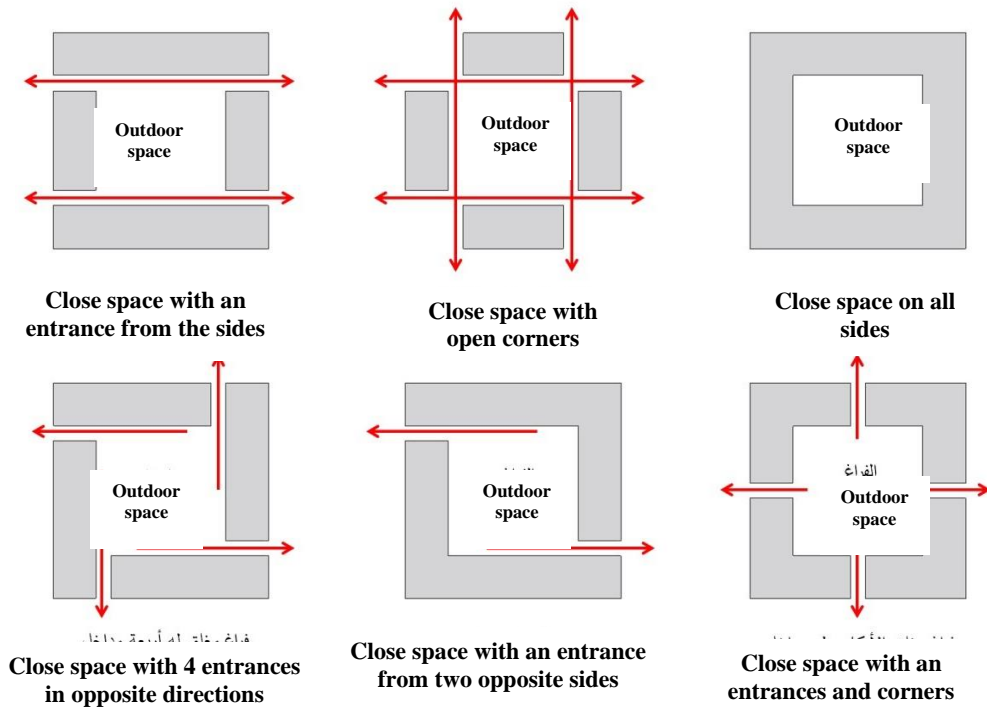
Outdoor space

Outdoor space

Outdoor space

Close space with an entrance from the sides

Close space with open corners

Close space on all sides

Outdoor space

Outdoor space

الفراغ
Outdoor space

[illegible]

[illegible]

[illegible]

Close space with 4 entrances in opposite directions

Close space with an entrance from two opposite sides

Close space with an entrances and corners